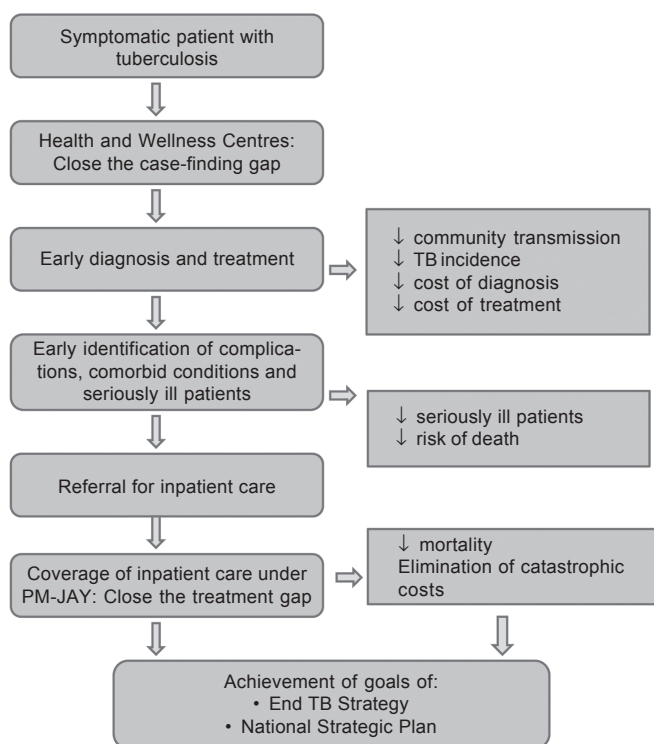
Symptomatic patient with tuberculosis

Health and Wellness Centres: Close the case-finding gap

Early diagnosis and treatment

↓ community transmission
↓ TB incidence
↓ cost of diagnosis
↓ cost of treatment

Early identification of complications, comorbid conditions and seriously ill patients

↓ seriously ill patients
↓ risk of death

Referral for inpatient care

Coverage of inpatient care under PM-JAY: Close the treatment gap

↓ mortality
Elimination of catastrophic costs

Achievement of goals of:
• End TB Strategy
• National Strategic Plan